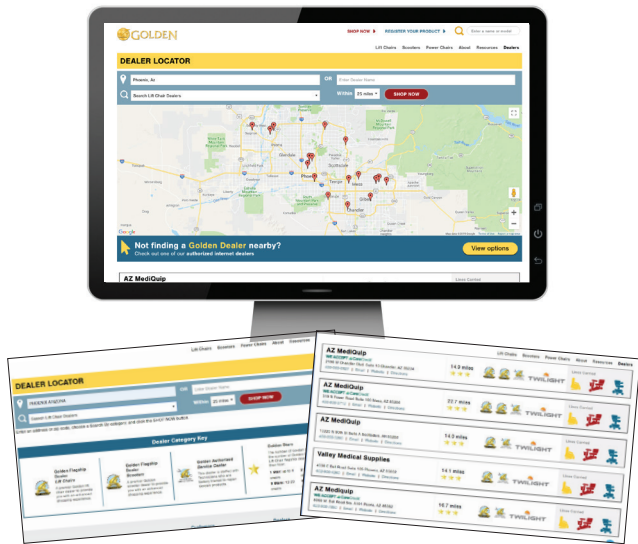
GOLDEN

SHOP NOW | REGISTER YOUR PRODUCT | Enter a name or model

Lift Chairs | Scooters | Power Chairs | About | Resources | Dealers

DEALER LOCATOR

Phoenix, AZ

OR

Enter Dealer Name

Search Lift Chair Dealers

Within 25 miles

SHOP NOW

Not finding a Golden Dealer nearby?

Check out one of our authorized internet dealers

View options

AZ MediQuip

Lift Chairs | Scooters | Power Chairs | About | Resources

DEALER LOCATOR

PHOENIX ARIZONA

OR

Enter Dealer Name

Search Lift Chair Dealers

Within 25 miles

SHOP NOW

Dealer Category Key

Golden Flagship Dealer Lift Chairs

Golden Flagship Dealer Scooters

Golden Authorized Service Dealer

Golden Stars

Lift Chairs | Scooters | Power Chairs | About | Resources | Dealers

AZ MediQuip

14.9 miles

TWILIGHT

AZ MediQuip

22.7 miles

TWILIGHT

AZ MediQuip

14.0 miles

Valley Medical Supplies

14.1 miles

TWILIGHT

AZ MediQuip

16.7 miles

TWILIGHT